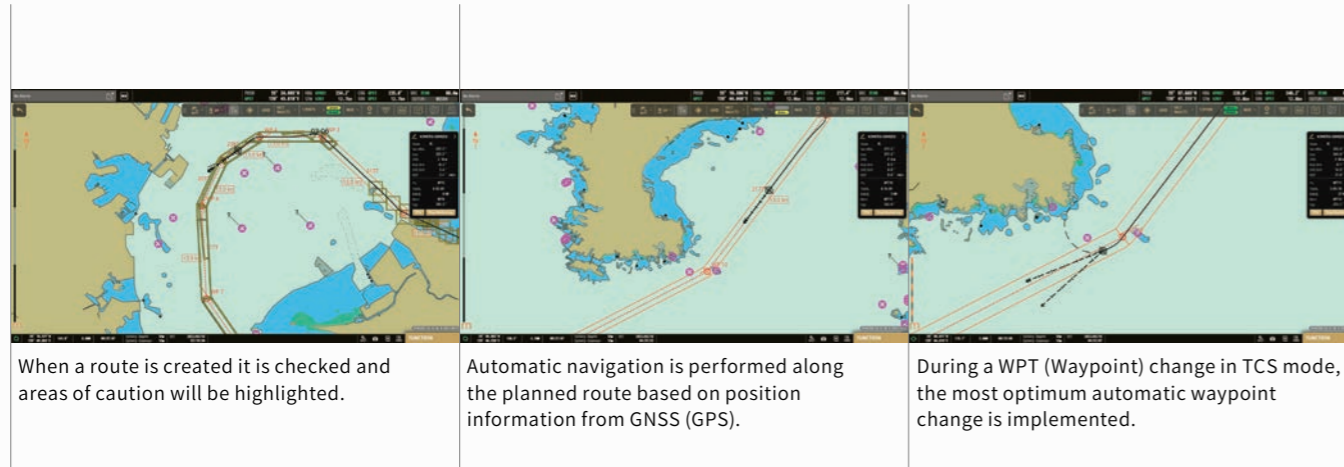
When a route is created it is checked and areas of caution will be highlighted.

Automatic navigation is performed along the planned route based on position information from GNSS (GPS).

During a WPT (Waypoint) change in TCS mode, the most optimum automatic waypoint change is implemented.